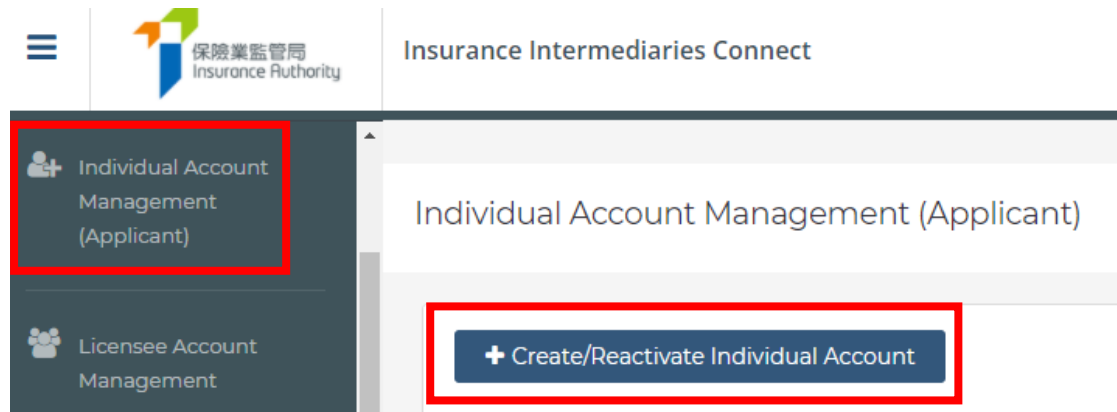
保險業監管局
Insurance Authority

Insurance Intermediaries Connect

Individual Account Management (Applicant)

Licensee Account Management

Individual Account Management (Applicant)

+ Create/Reactivate Individual Account